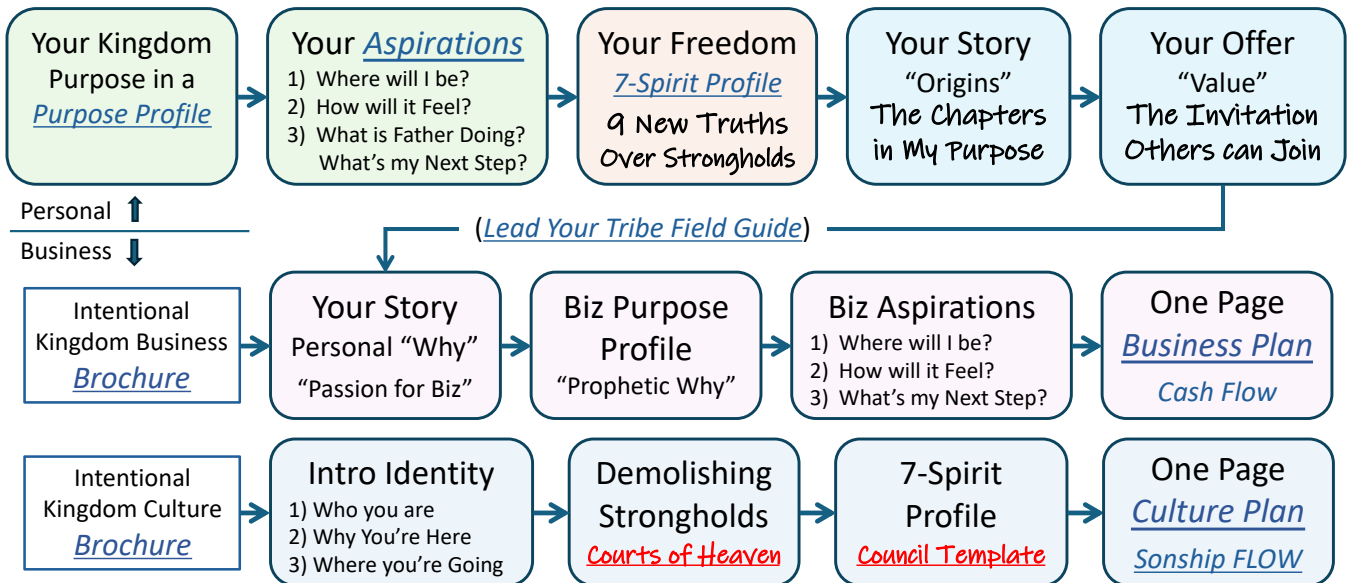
Your Kingdom Purpose in a Purpose Profile

Your Aspirations
1) Where will I be?
2) How will it Feel?
3) What is Father Doing? What's my Next Step?

Your Freedom
7-Spirit Profile
9 New Truths Over Strongholds

Your Story
"Origins"
The Chapters in My Purpose

Your Offer
"Value"
The Invitation Others can Join

Personal

Business

(Lead Your Tribe Field Guide)

Intentional Kingdom Business Brochure

Your Story
Personal "Why"
"Passion for Biz"

Biz Purpose Profile
"Prophetic Why"

Biz Aspirations
1) Where will I be?
2) How will it Feel?
3) What's my Next Step?

One Page
Business Plan
Cash Flow

Intentional Kingdom Culture Brochure

Intro Identity
1) Who you are
2) Why You're Here
3) Where you're Going

Demolishing Strongholds
Courts of Heaven

7-Spirit Profile
Council Template

One Page
Culture Plan
Sonship FLOW